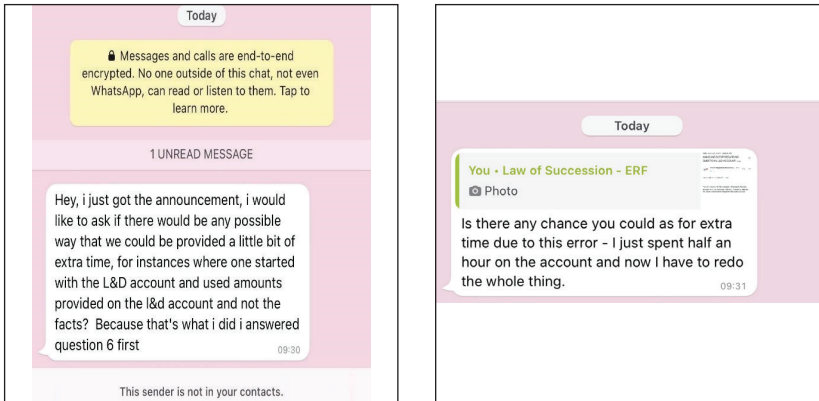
Today

Messages and calls are end-to-end encrypted. No one outside of this chat, not even WhatsApp, can read or listen to them. Tap to learn more.

1 UNREAD MESSAGE

Hey, i just got the announcement, i would like to ask if there would be any possible way that we could be provided a little bit of extra time, for instances where one started with the L&D account and used amounts provided on the l&d account and not the facts? Because that's what i did i answered question 6 first
09:30

This sender is not in your contacts.

Today

You • Law of Succession - ERF
Photo

Is there any chance you could as for extra time due to this error - I just spent half an hour on the account and now I have to redo the whole thing.
09:31